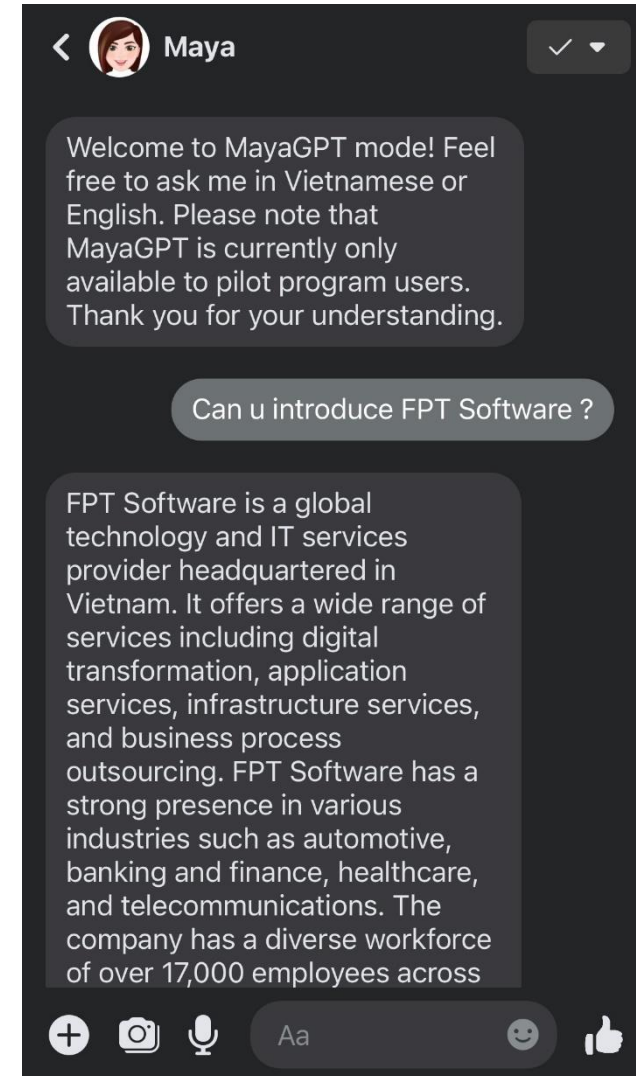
Maya

Welcome to MayaGPT mode! Feel free to ask me in Vietnamese or English. Please note that MayaGPT is currently only available to pilot program users. Thank you for your understanding.

Can u introduce FPT Software ?

FPT Software is a global technology and IT services provider headquartered in Vietnam. It offers a wide range of services including digital transformation, application services, infrastructure services, and business process outsourcing. FPT Software has a strong presence in various industries such as automotive, banking and finance, healthcare, and telecommunications. The company has a diverse workforce of over 17,000 employees across

Aa